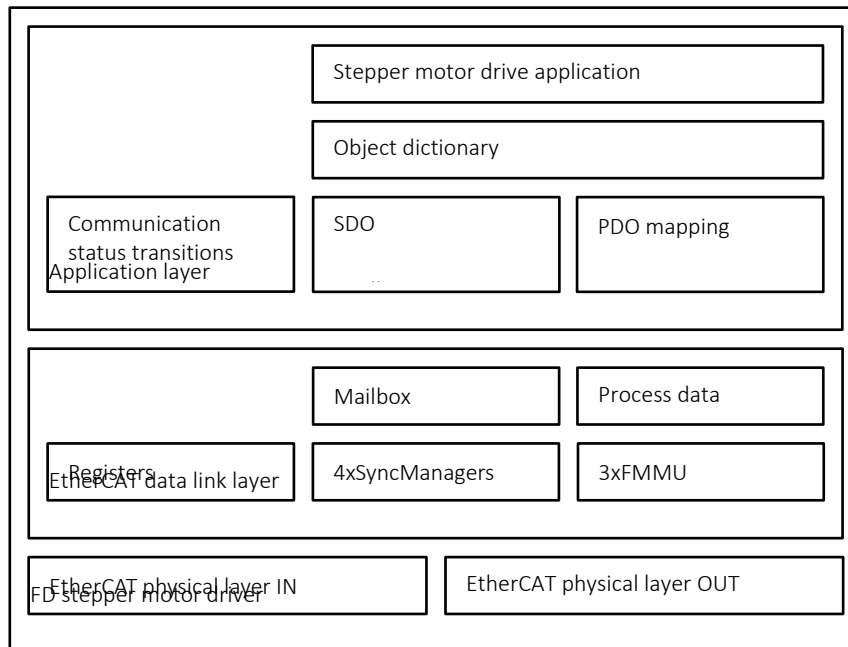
Stepper motor drive application

Object dictionary

Communication status transitions

Application layer

SDO

PDO mapping

Mailbox

Process data

Registers

EtherCAT data link layer

4xSyncManagers

3xFMMU

EtherCAT physical layer IN

FD stepper motor driver

EtherCAT physical layer OUT